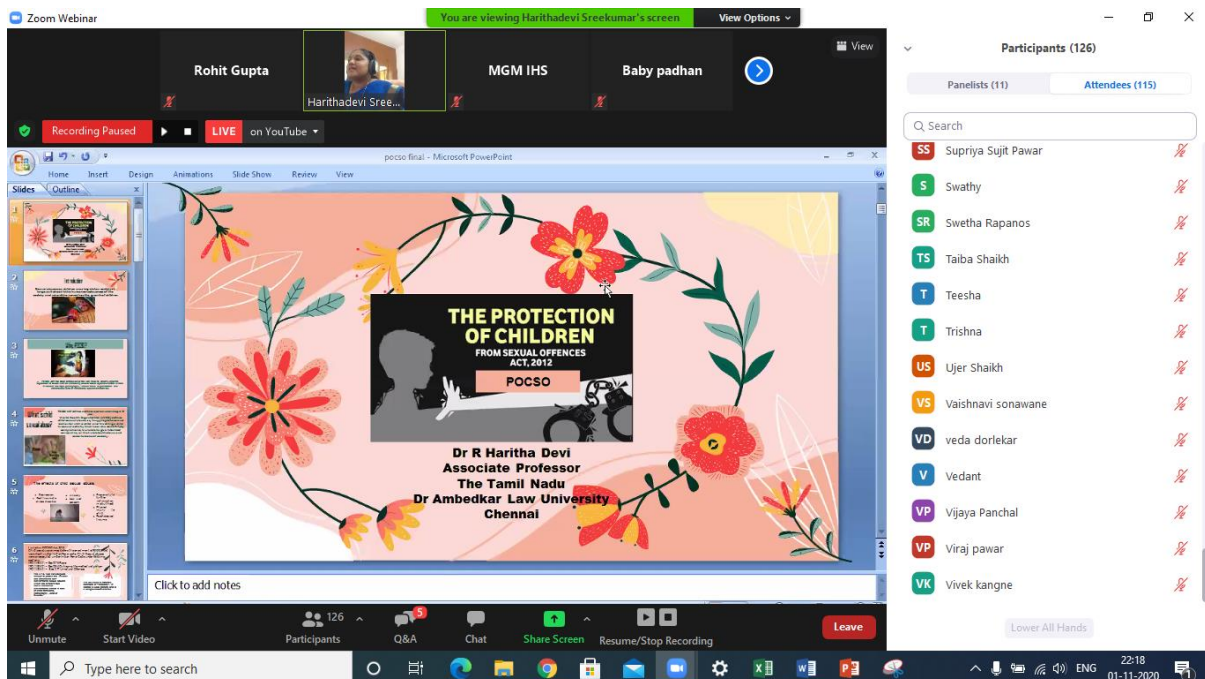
Zoom Webinar

You are viewing Harithadevi Sreekumar's screen

View Options

View

Rohit Gupta

Harithadevi Sree...

MGM IHS

Baby padhan

Recording Paused

LIVE on YouTube

pocso final - Microsoft PowerPoint

Home Insert Design Animations Slide Show Review View

Slides Outline

THE PROTECTION OF CHILDREN

FROM SEXUAL OFFENCES ACT, 2012

POCSO

Dr R Haritha Devi
Associate Professor
The Tamil Nadu
Dr Ambedkar Law University
Chennai

Click to add notes

Participants (126)

Panelists (11)

Attendees (115)

Search

SS Supriya Sujit Pawar

S Swathy

SR Swetha Rapanos

TS Taiba Shaikh

T Teesha

T Trishna

US Ujer Shaikh

VS Vaishnavi sonawane

VD veda dorlekar

V Vedant

VP Vijaya Panchal

VP Viraj pawar

VK Vivek kangne

Lower All Hands

Unmute

Start Video

126 Participants

5 Q&A

Chat

Share Screen

Resume/Stop Recording

Leave

Type here to search

ENG

22:18
01-11-2020